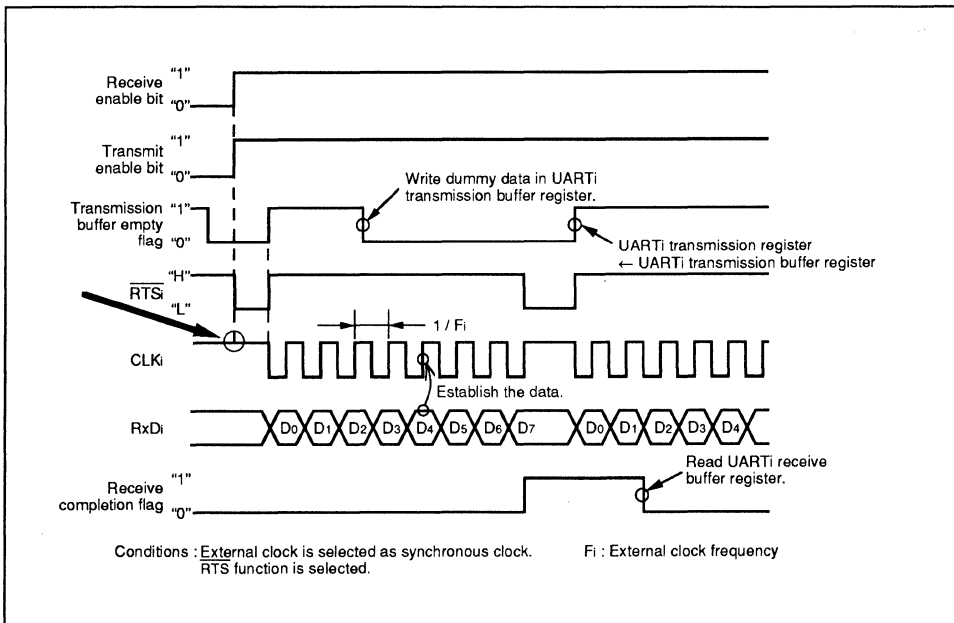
Receive enable bit "1" "0"

Transmit enable bit "1" "0"

Transmission buffer empty flag "1" "0"

Write dummy data in UARTi transmission buffer register.

UARTi transmission register ← UARTi transmission buffer register

$\overline{RTSi}$ "H" "L"

1 / Fi

CLKi

Establish the data.

RxDi

D0 D1 D2 D3 D4 D5 D6 D7 D0 D1 D2 D3 D4

Read UARTi receive buffer register.

Receive completion flag "1" "0"

Conditions : External clock is selected as synchronous clock. $\overline{RTS}$ function is selected.

Fi : External clock frequency